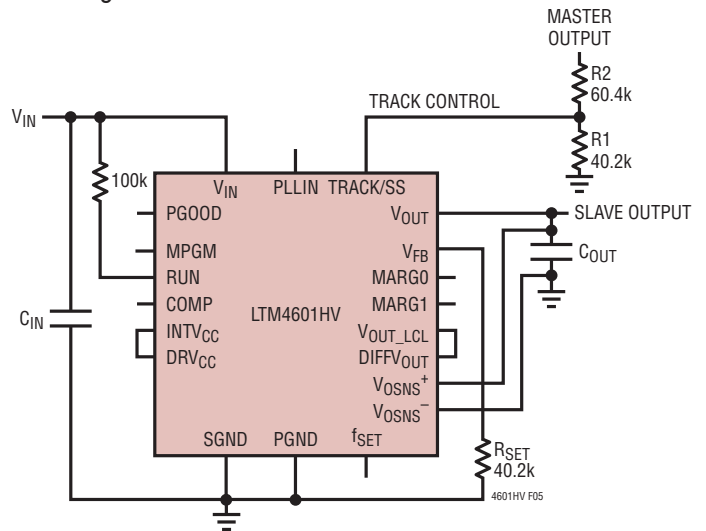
MASTER OUTPUT

R2 60.4k

TRACK CONTROL

R1 40.2k

$V_{IN}$

100k

$V_{IN}$ PLLIN TRACK/SS

PGOOD

$V_{OUT}$

SLAVE OUTPUT

MPGM

$V_{FB}$

$C_{OUT}$

RUN

MARG0

COMP

MARG1

LTM4601HV

$C_{IN}$

$INTV_{CC}$

$V_{OUT\_LCL}$

$DRV_{CC}$

$DIFFV_{OUT}$

$V_{OSNS}^{+}$

$V_{OSNS}^{-}$

SGND PGND $f_{SET}$

$R_{SET}$ 40.2k

4601HV F05